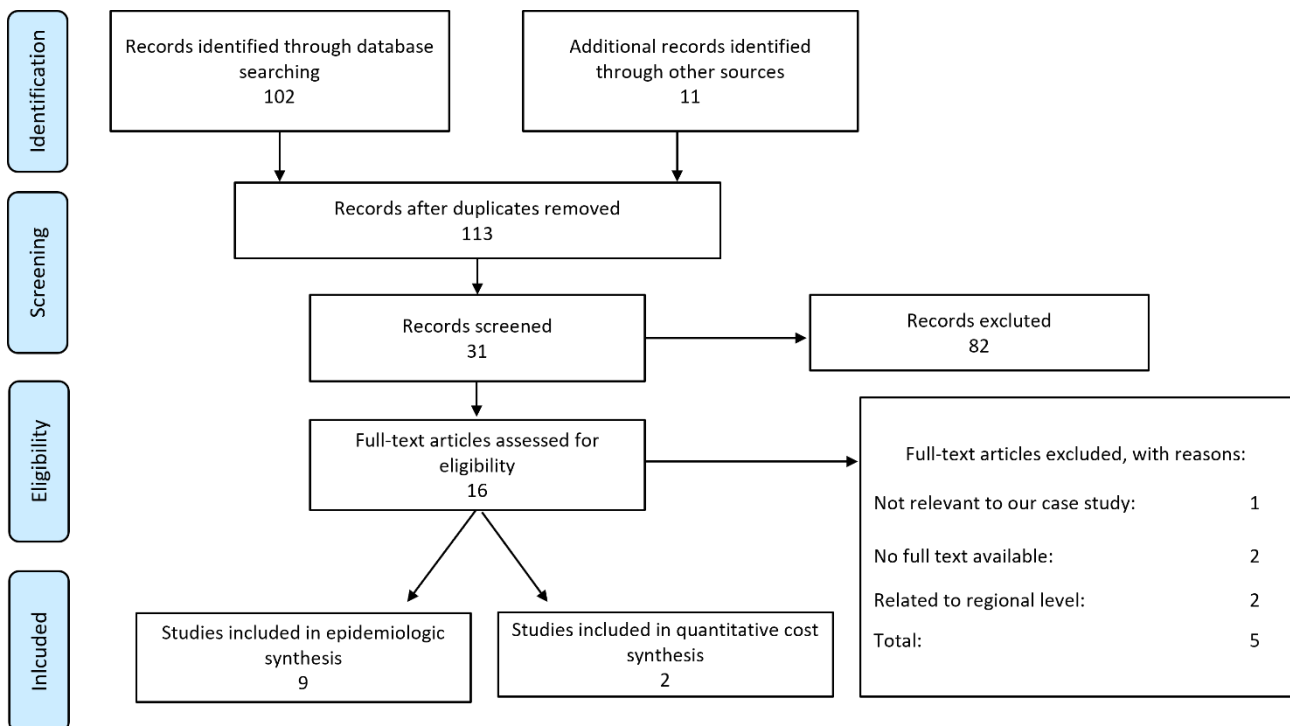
Identification

Records identified through database searching
102

Additional records identified through other sources
11

Screening

Records after duplicates removed
113

Records screened
31

Records excluted
82

Eligibility

Full-text articles assessed for eligibility
16

Full-text articles excluded, with reasons:

Not relevant to our case study: 1

No full text available: 2

Related to regional level: 2

Total: 5

Inlcuded

Studies included in epidemiologic synthesis
9

Studies included in quantitative cost synthesis
2